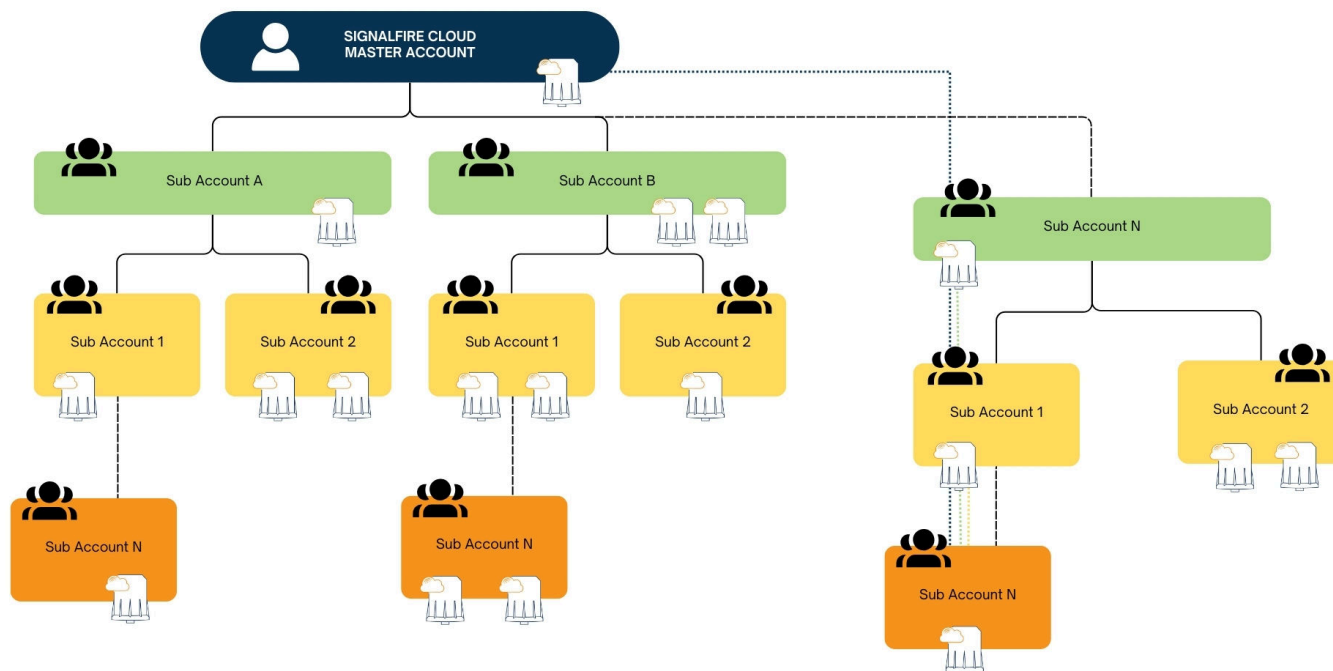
SIGNALFIRE CLOUD
MASTER ACCOUNT

Sub Account A

Sub Account B

Sub Account N

Sub Account 1

Sub Account 2

Sub Account 1

Sub Account 2

Sub Account 1

Sub Account 2

Sub Account N

Sub Account N

Sub Account N